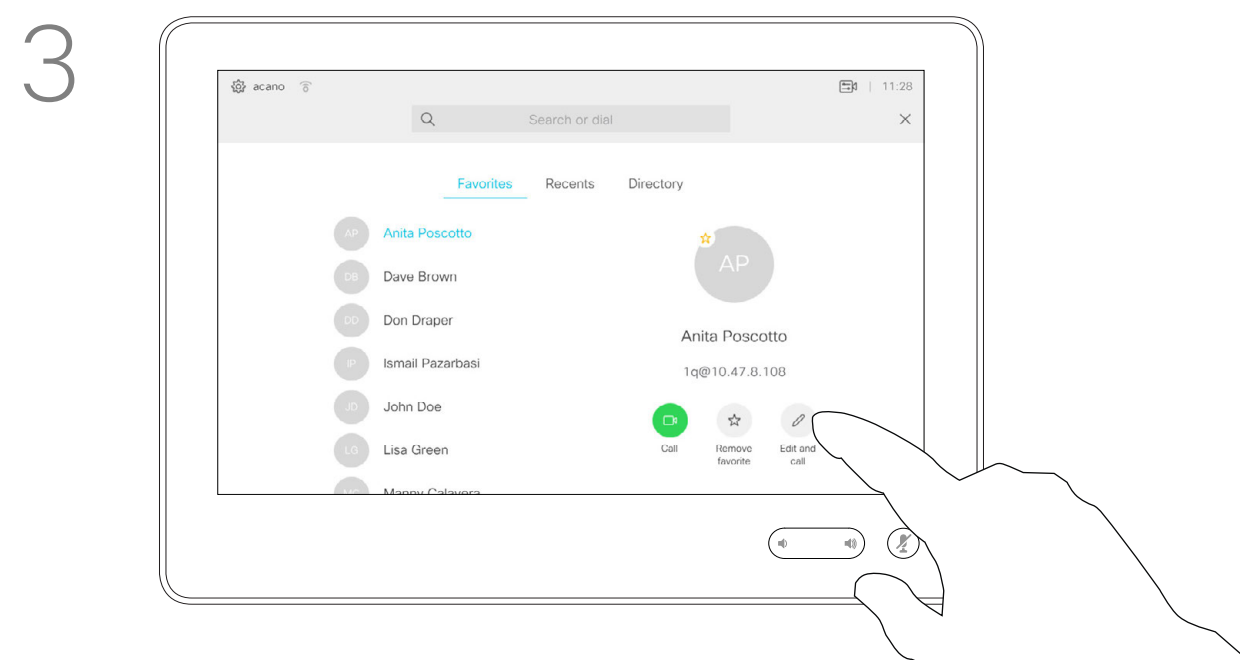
3

acano

11:28

Search or dial

Favorites Recents Directory

AP Anita Poscotto
DB Dave Brown
DD Don Draper
IP Ismail Pazarbasi
JD John Doe
LG Lisa Green
Manny Calavera

AP

Anita Poscotto

1q@10.47.8.108

Call

Remove favorite

Edit and call